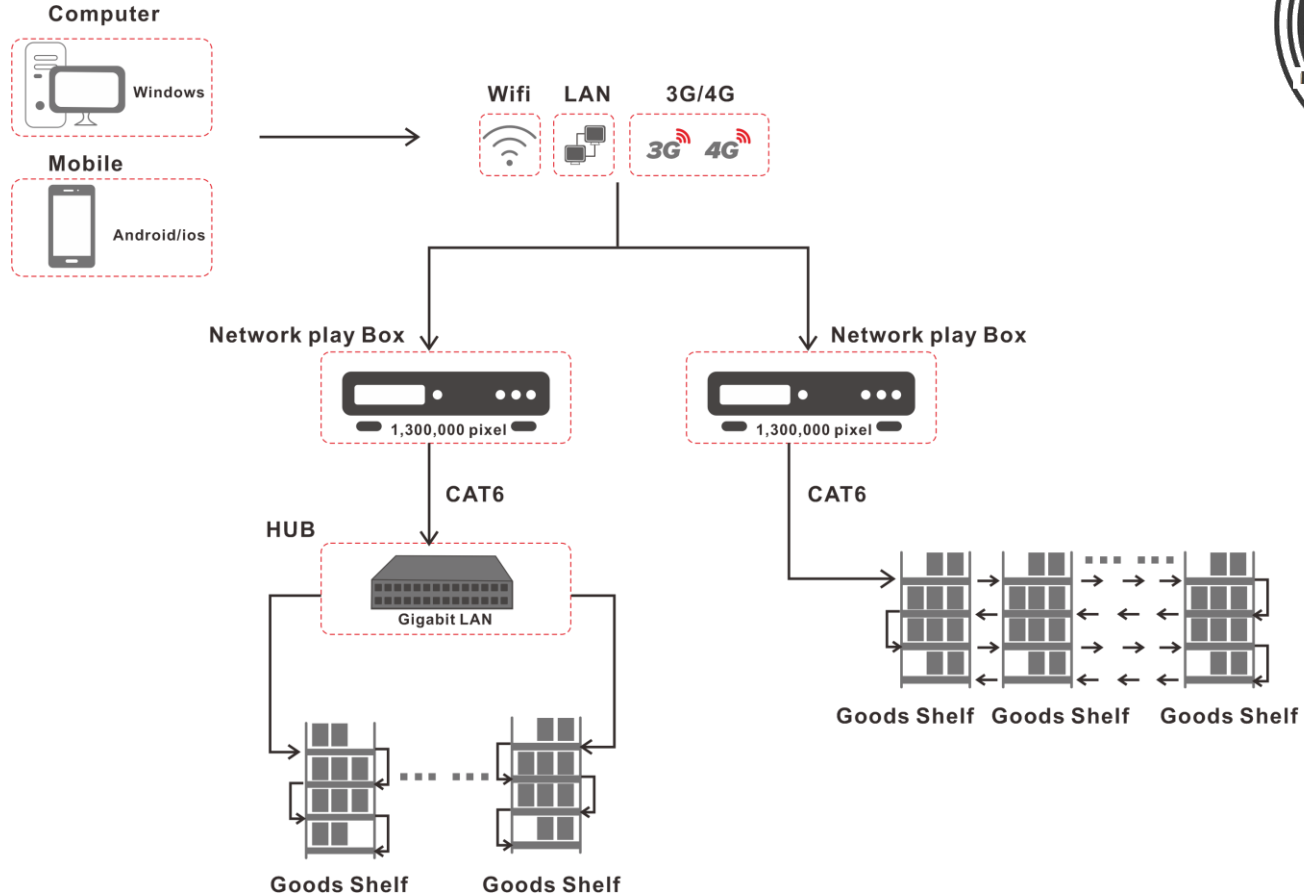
Computer

Windows

Mobile

Android/ios

Wifi LAN 3G/4G

3G 4G

Network play Box

1,300,000 pixel

Network play Box

1,300,000 pixel

CAT6

CAT6

HUB

Gigabit LAN

Goods Shelf Goods Shelf Goods Shelf

Goods Shelf Goods Shelf